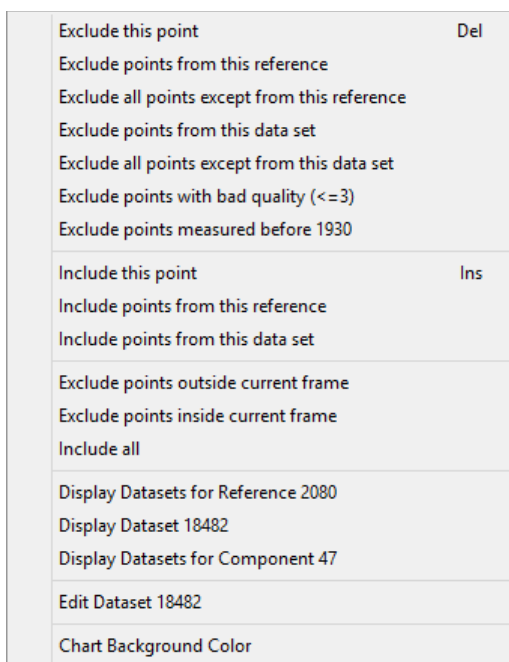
Exclude this point Del
Exclude points from this reference
Exclude all points except from this reference
Exclude points from this data set
Exclude all points except from this data set
Exclude points with bad quality (<=3)
Exclude points measured before 1930

Include this point Ins
Include points from this reference
Include points from this data set

Exclude points outside current frame
Exclude points inside current frame
Include all

Display Datasets for Reference 2080
Display Dataset 18482
Display Datasets for Component 47

Edit Dataset 18482

Chart Background Color